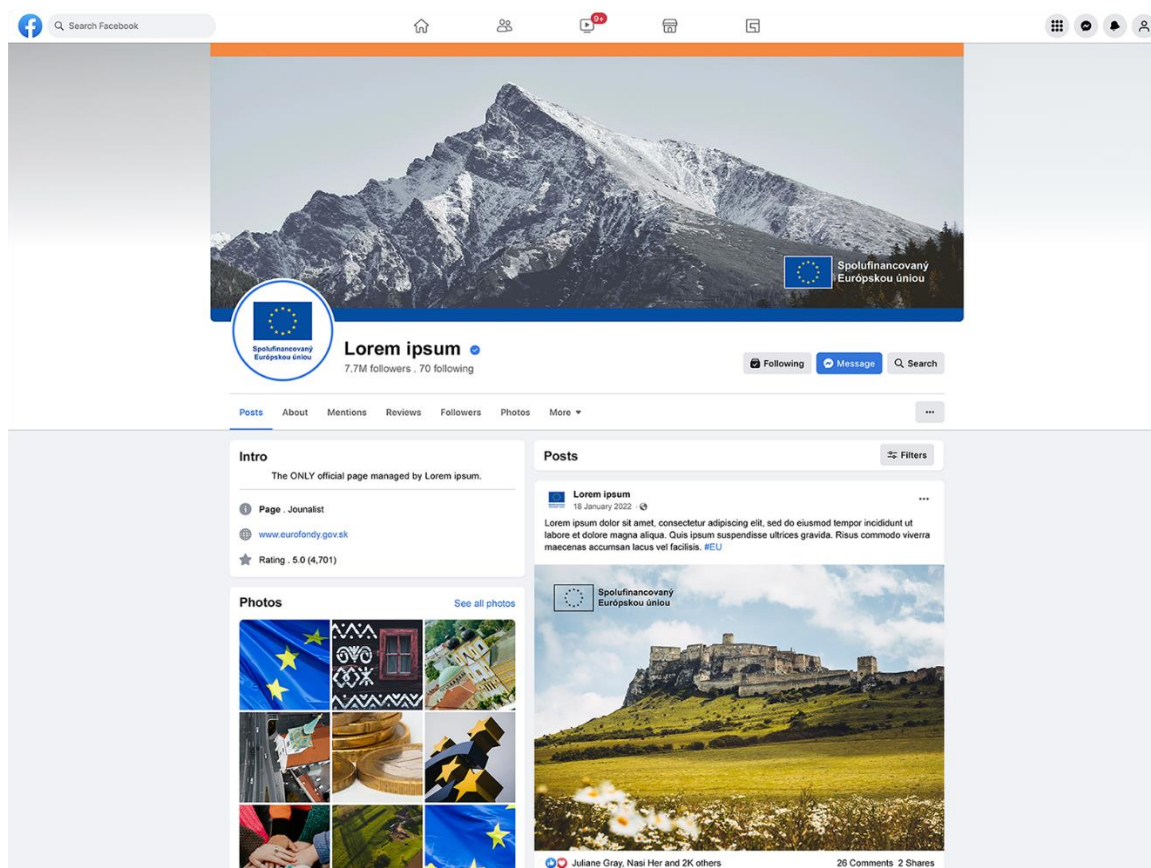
Search Facebook

9+

Spolufinancovaný
Európskou úniou

Spolufinancovaný
Európskou úniou

Lorem ipsum

7.7M followers . 70 following

Following
Message
Search

Posts
About
Mentions
Reviews
Followers
Photos
More ▾

...

Intro

The ONLY official page managed by Lorem ipsum.

Page . Jounalist

www.eurofondy.gov.sk

Rating . 5.0 (4,701)

Photos

See all photos

Posts

Filters

Lorem ipsum
18 January 2022 ·

...

Lorem ipsum dolor sit amet, consectetur adipiscing elit, sed do eiusmod tempor incididunt ut labore et dolore magna aliqua. Quis ipsum suspendisse ultrices gravida. Risus commodo viverra maecenas accumsan lacus vel facilisis. #EU

Spolufinancovaný
Európskou úniou

Juliane Gray, Nasi Her and 2K others

26 Comments 2 Shares